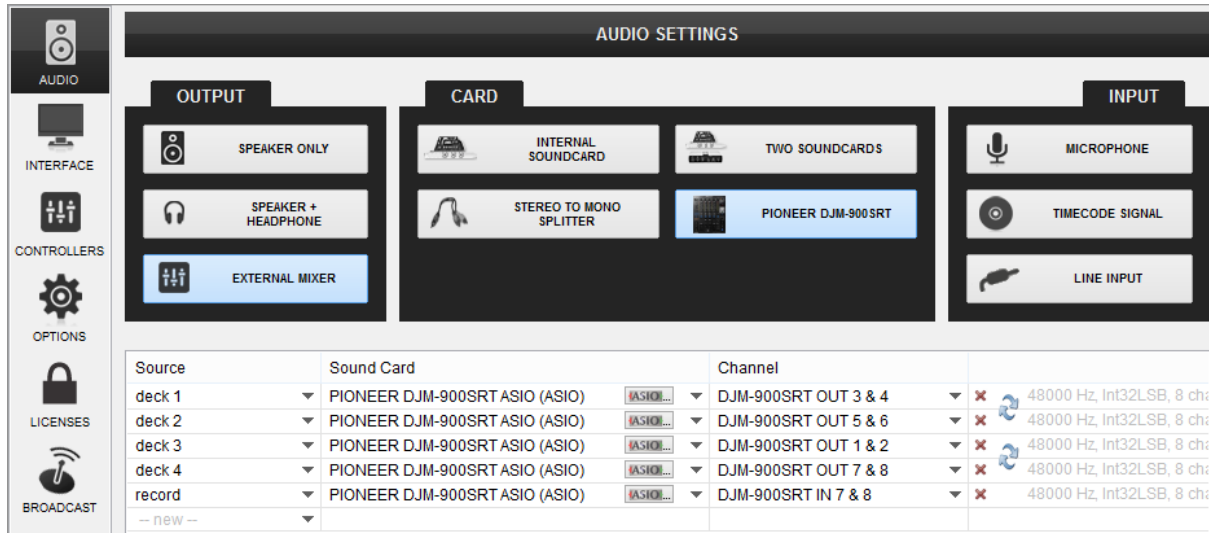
AUDIO
INTERFACE
CONTROLLERS
OPTIONS
LICENSES
BROADCAST

AUDIO SETTINGS

OUTPUT
SPEAKER ONLY
SPEAKER + HEADPHONE
EXTERNAL MIXER

CARD
INTERNAL SOUNDCARD
TWO SOUNDCARDS
STEREO TO MONO SPLITTER
PIONEER DJM-900SRT

INPUT
MICROPHONE
TIMECODE SIGNAL
LINE INPUT

| Source | Sound Card | | Channel | |
|---|---|---|---|---|
| deck 1 | PIONEER DJM-900SRT ASIO (ASIO) | ASIO... | DJM-900SRT OUT 3 & 4 | 48000 Hz, Int32LSB, 8 cha |
| deck 2 | PIONEER DJM-900SRT ASIO (ASIO) | ASIO... | DJM-900SRT OUT 5 & 6 | 48000 Hz, Int32LSB, 8 cha |
| deck 3 | PIONEER DJM-900SRT ASIO (ASIO) | ASIO... | DJM-900SRT OUT 1 & 2 | 48000 Hz, Int32LSB, 8 cha |
| deck 4 | PIONEER DJM-900SRT ASIO (ASIO) | ASIO... | DJM-900SRT OUT 7 & 8 | 48000 Hz, Int32LSB, 8 cha |
| record | PIONEER DJM-900SRT ASIO (ASIO) | ASIO... | DJM-900SRT IN 7 & 8 | 48000 Hz, Int32LSB, 8 cha |
| -- new -- | | | | |